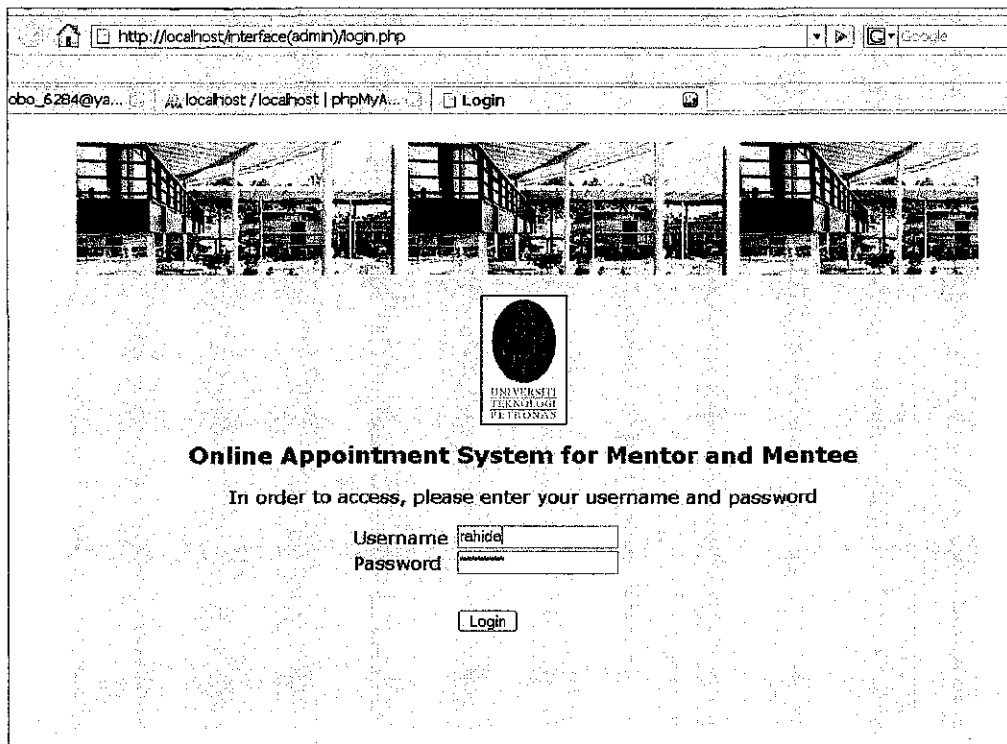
http://localhost/interface(admin)/login.php

Google

obo_6284@ya... | localhost / localhost | phpMyA... | Login

UNIVERSITI TEKNOLOGI PETRONAS

Online Appointment System for Mentor and Mentee

In order to access, please enter your username and password

Username rahida
Password ********

Login